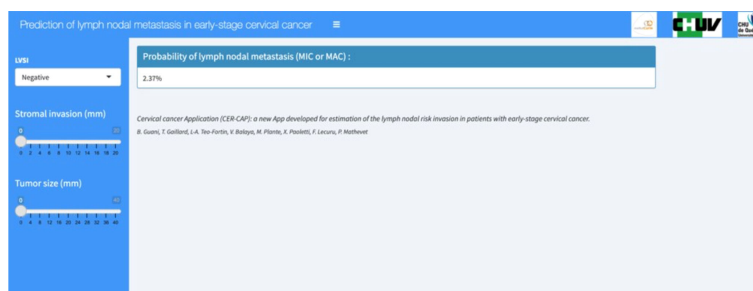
Prediction of lymph nodal metastasis in early-stage cervical cancer ≡

CHUV

LVSI

Negative

Stromal invasion (mm)

0 2 4 6 8 10 12 14 16 18 20

Tumor size (mm)

0 4 8 12 16 20 24 28 32 36 40

Probability of lymph nodal metastasis (MIC or MAC) :

2.37%

Cervical cancer Application (CER-CAP): a new App developed for estimation of the lymph nodal risk invasion in patients with early-stage cervical cancer.

B. Guani, T. Gaillard, L-A. Teo-Fortin, V. Balaya, M. Plante, X. Paoletti, F. Lecuru, P. Mathevet